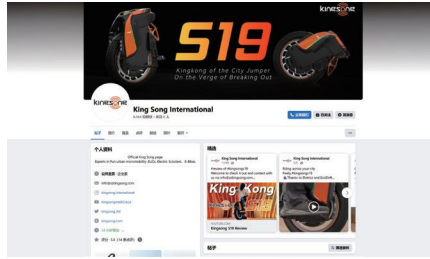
kingsong

S19

Kingkong of the City Jumper
On the Verge of Breaking Out

kingsong

King Song International

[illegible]

个人资料

Official King Song page
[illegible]

info@kingsong.com

精选

King Song International

King Song International

King Kong

Kingsong S19 Review

帖子